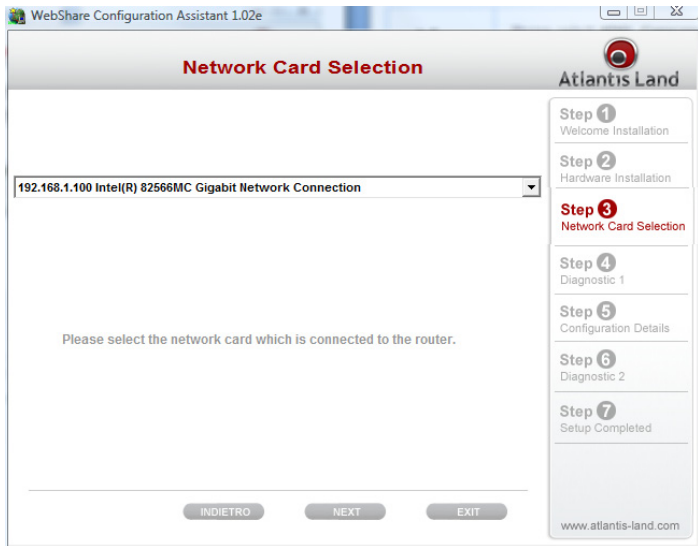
WebShare Configuration Assistant 1.02e

Network Card Selection

Atlantis Land

192.168.1.100 Intel(R) 82566MC Gigabit Network Connection

Please select the network card which is connected to the router.

Step 1
Welcome Installation

Step 2
Hardware Installation

Step 3
Network Card Selection

Step 4
Diagnostic 1

Step 5
Configuration Details

Step 6
Diagnostic 2

Step 7
Setup Completed

INDIETRO NEXT EXIT

www.atlantis-land.com